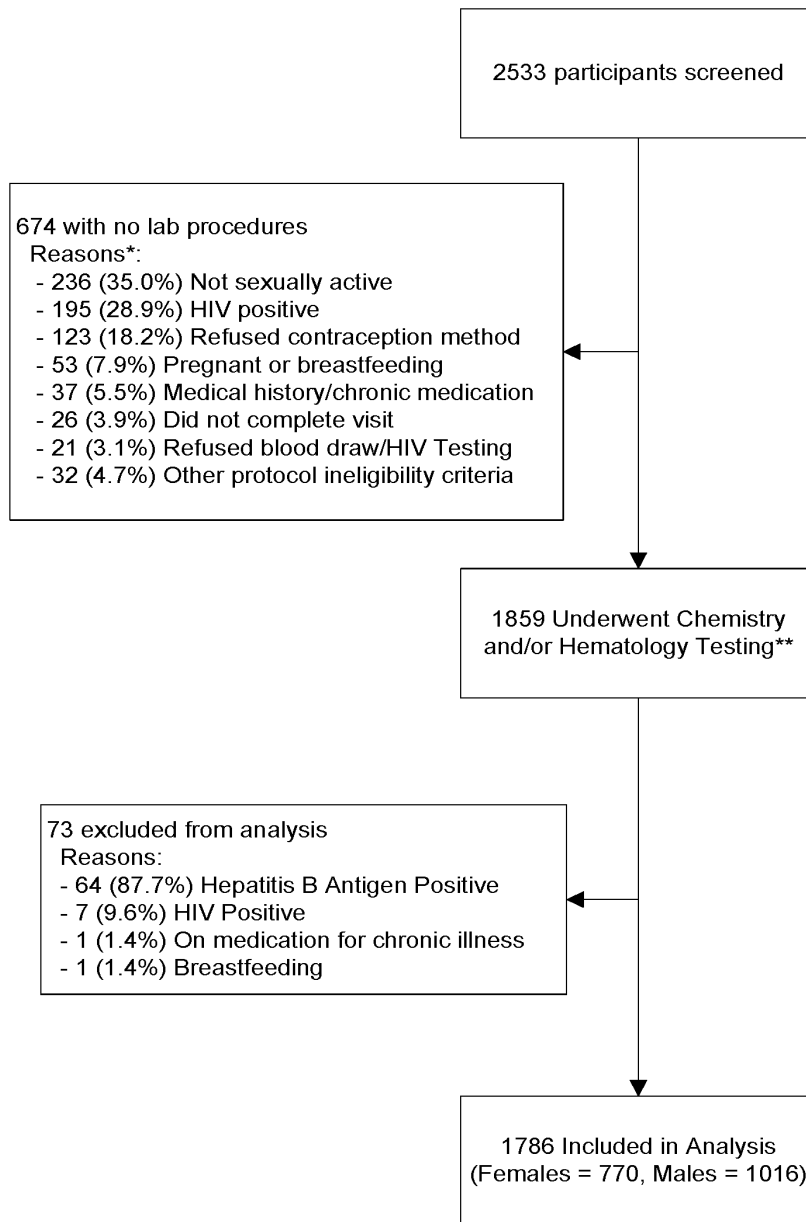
2533 participants screened

674 with no lab procedures
Reasons*:
- 236 (35.0%) Not sexually active
- 195 (28.9%) HIV positive
- 123 (18.2%) Refused contraception method
- 53 (7.9%) Pregnant or breastfeeding
- 37 (5.5%) Medical history/chronic medication
- 26 (3.9%) Did not complete visit
- 21 (3.1%) Refused blood draw/HIV Testing
- 32 (4.7%) Other protocol ineligibility criteria

1859 Underwent Chemistry and/or Hematology Testing**

73 excluded from analysis
Reasons:
- 64 (87.7%) Hepatitis B Antigen Positive
- 7 (9.6%) HIV Positive
- 1 (1.4%) On medication for chronic illness
- 1 (1.4%) Breastfeeding

1786 Included in Analysis
(Females = 770, Males = 1016)